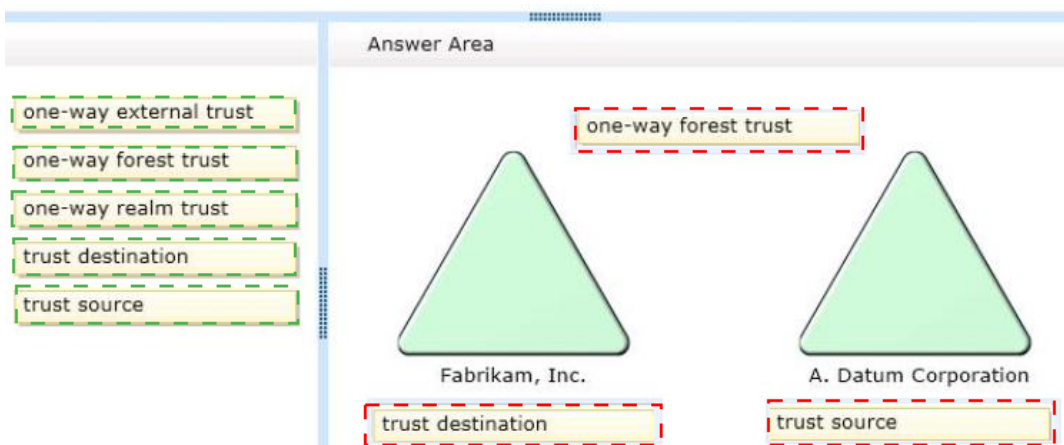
one-way external trust
one-way forest trust
one-way realm trust
trust destination
trust source

Answer Area

one-way forest trust

Fabrikam, Inc.

A. Datum Corporation

trust destination

trust source